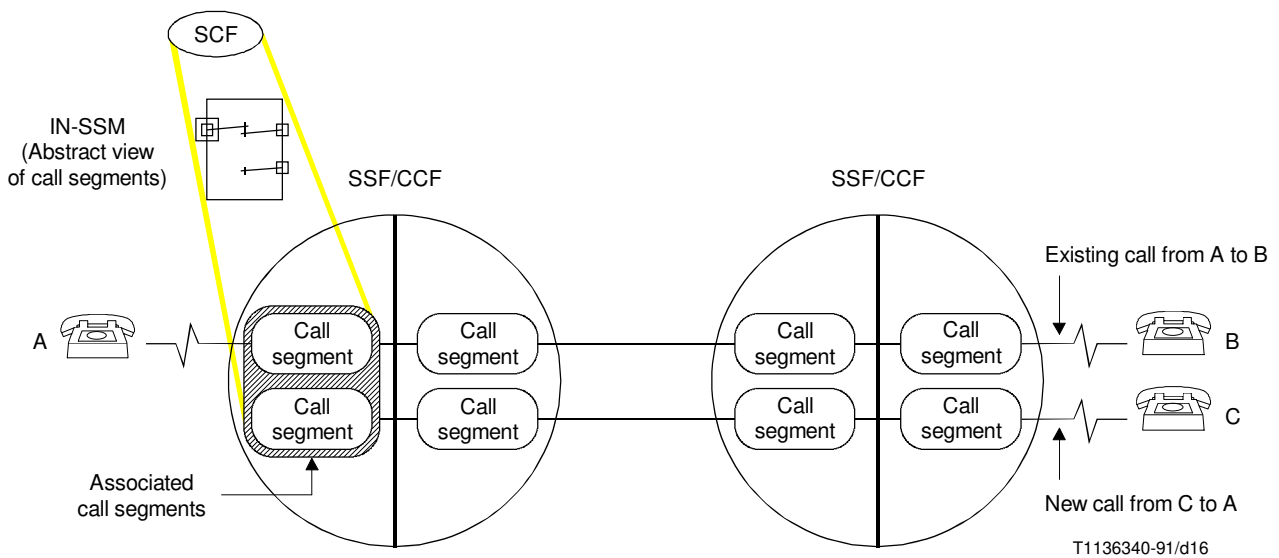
SCF

IN-SSM
(Abstract view
of call segments)

SSF/CCF

SSF/CCF

Existing call from A to B

A

Call
segment

Call
segment

Call
segment

Call
segment

B

Call
segment

Call
segment

Call
segment

Call
segment

C

Associated
call segments

New call from C to A

T1136340-91/d16